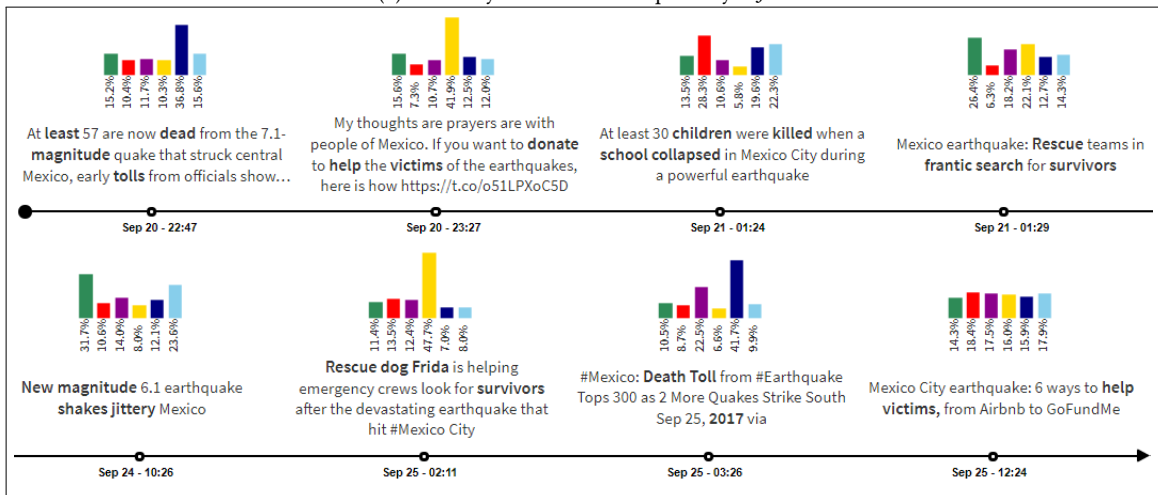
15.2% 10.4% 11.7% 10.3% 36.8% 15.6%

At least 57 are now dead from the 7.1-magnitude quake that struck central Mexico, early tolls from officials show…

15.6% 7.3% 10.7% 41.9% 12.5% 12.0%

My thoughts are prayers are with people of Mexico. If you want to donate to help the victims of the earthquakes, here is how https://t.co/o51LPXoC5D

13.5% 28.3% 10.6% 5.8% 19.6% 22.3%

At least 30 children were killed when a school collapsed in Mexico City during a powerful earthquake

26.4% 6.3% 18.2% 22.1% 12.7% 14.3%

Mexico earthquake: Rescue teams in frantic search for survivors

Sep 20 - 22:47

Sep 20 - 23:27

Sep 21 - 01:24

Sep 21 - 01:29

31.7% 10.6% 14.0% 8.0% 12.1% 23.6%

New magnitude 6.1 earthquake shakes jittery Mexico

11.4% 13.3% 12.4% 47.7% 7.0% 8.0%

Rescue dog Frida is helping emergency crews look for survivors after the devastating earthquake that hit #Mexico City

10.5% 8.7% 22.5% 6.6% 41.7% 9.9%

#Mexico: Death Toll from #Earthquake Tops 300 as 2 More Quakes Strike South Sep 25, 2017 via

14.3% 18.4% 17.5% 16.0% 15.9% 17.9%

Mexico City earthquake: 6 ways to help victims, from Airbnb to GoFundMe

Sep 24 - 10:26

Sep 25 - 02:11

Sep 25 - 03:26

Sep 25 - 12:24